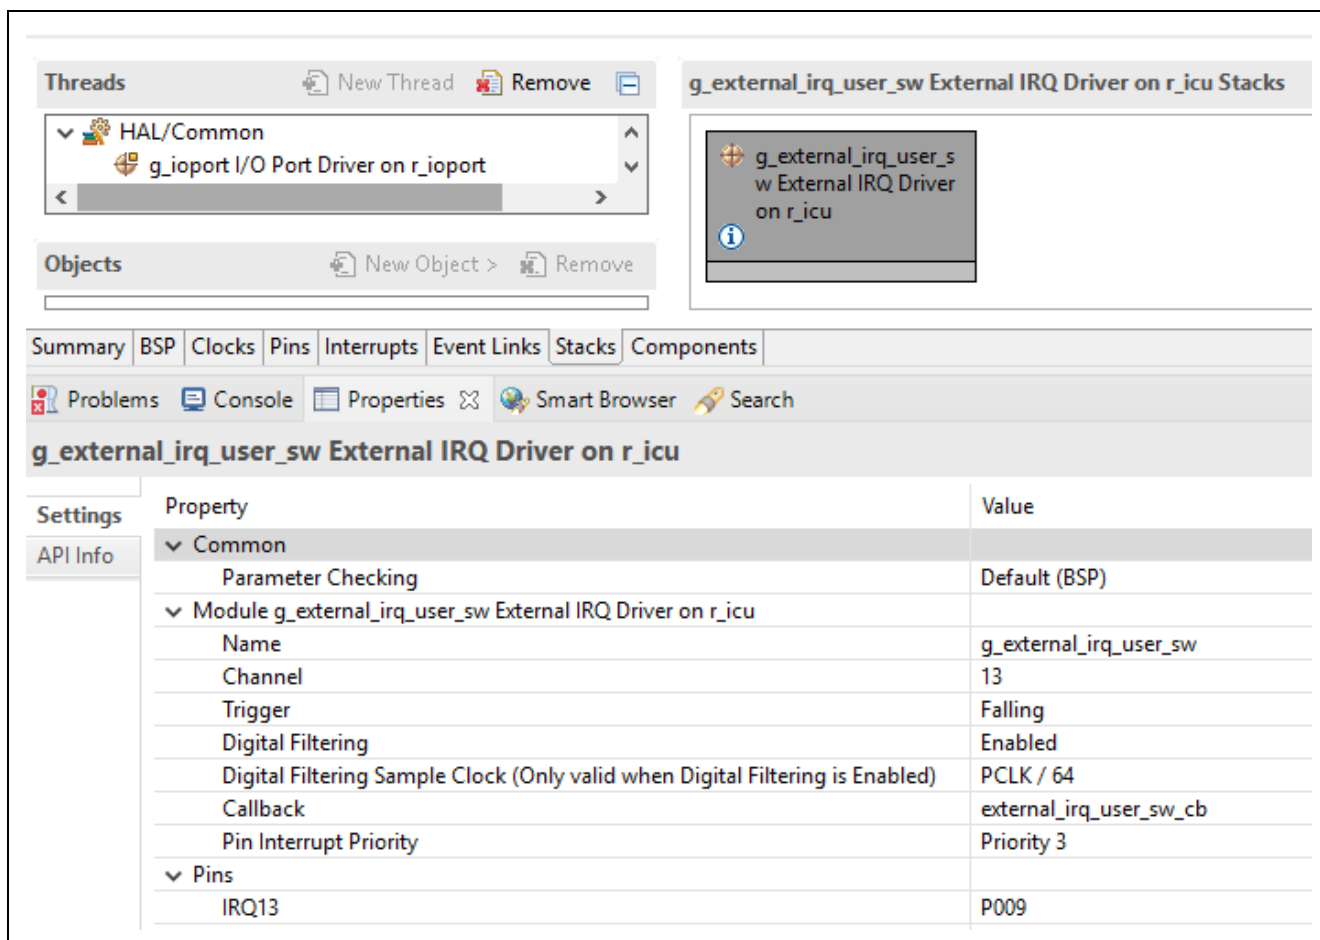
Threads New Thread Remove

HAL/Common

g_ioport I/O Port Driver on r_ioport

Objects New Object > Remove

g_external_irq_user_sw External IRQ Driver on r_icu Stacks

g_external_irq_user_sw External IRQ Driver on r_icu

Summary | BSP | Clocks | Pins | Interrupts | Event Links | Stacks | Components

Problems Console Properties Smart Browser Search

g_external_irq_user_sw External IRQ Driver on r_icu

Settings

API Info

| Property | Value |
|---|---|
| Common | |
| Parameter Checking | Default (BSP) |
| Module g_external_irq_user_sw External IRQ Driver on r_icu | |
| Name | g_external_irq_user_sw |
| Channel | 13 |
| Trigger | Falling |
| Digital Filtering | Enabled |
| Digital Filtering Sample Clock (Only valid when Digital Filtering is Enabled) | PCLK / 64 |
| Callback | external_irq_user_sw_cb |
| Pin Interrupt Priority | Priority 3 |
| Pins | |
| IRQ13 | P009 |